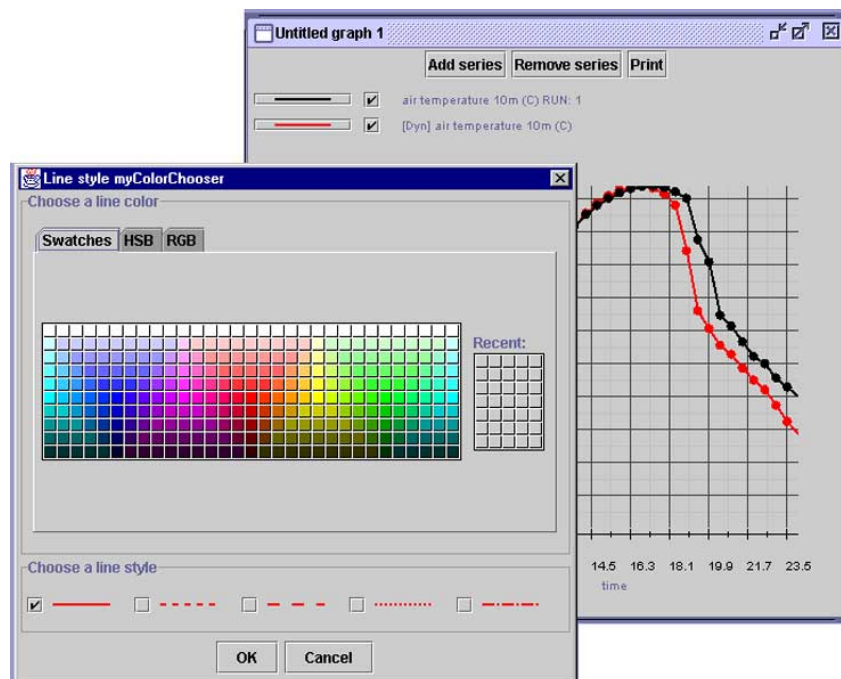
Untitled graph 1

Add series | Remove series | Print

air temperature 10m (C) RUN: 1

[Dyn] air temperature 10m (C)

Line style myColorChooser

Choose a line color

Swatches | HSB | RGB

Recent:

Choose a line style

OK | Cancel

14.5 16.3 18.1 19.9 21.7 23.5

time